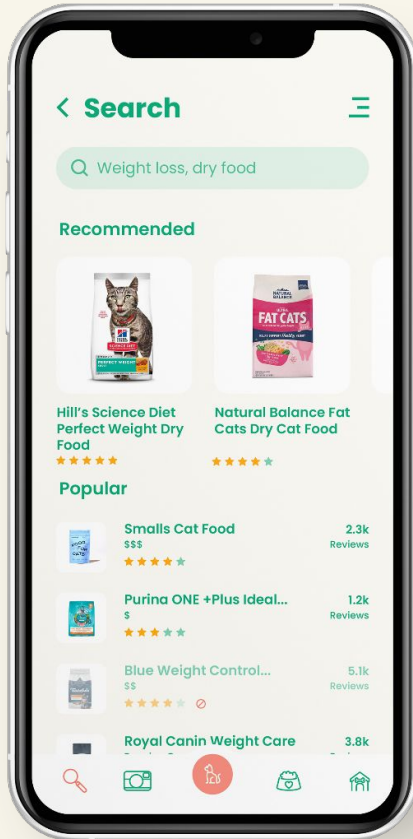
Search

Weight loss, dry food

Recommended

Hill's Science Diet Perfect Weight Dry Food

Natural Balance Fat Cats Dry Cat Food

Popular

Smalls Cat Food
$$$
2.3k Reviews

Purina ONE +Plus Ideal...
$
1.2k Reviews

Blue Weight Control...
$$
5.1k Reviews

Royal Canin Weight Care
3.8k